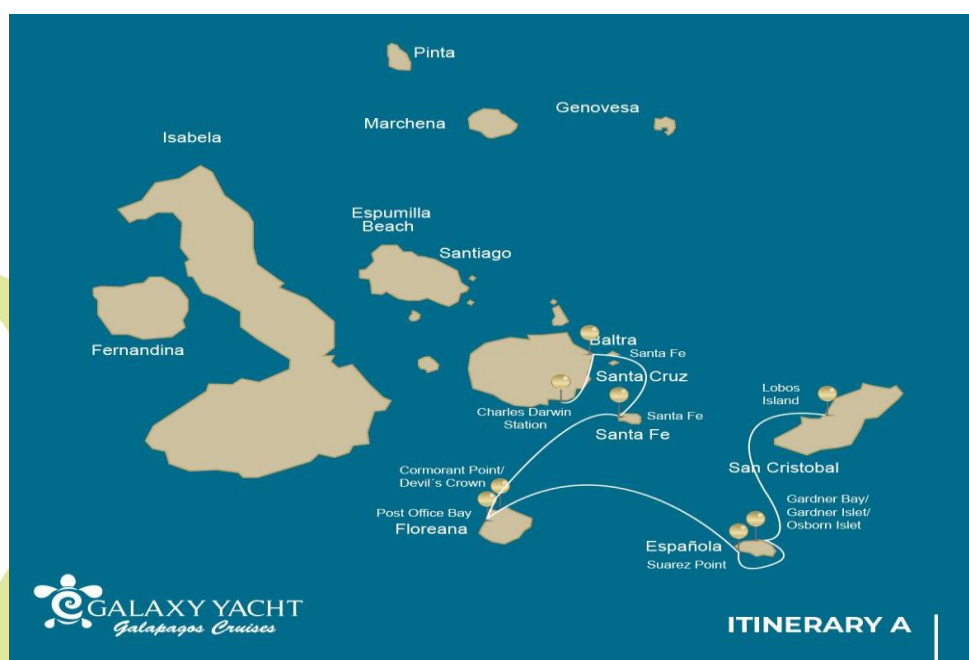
Pinta

Marchena

Genovesa

Isabela

Espumilla Beach

Santiago

Fernandina

Baltra

Santa Fe

Santa Cruz

Charles Darwin Station

Santa Fe

Santa Fe

Lobos Island

San Cristobal

Cormorant Point/ Devil´s Crown

Post Office Bay

Floreana

Gardner Bay/ Gardner Islet/ Osborn Islet

Española

Suarez Point

GALAXY YACHT
Galapagos Cruises

ITINERARY A